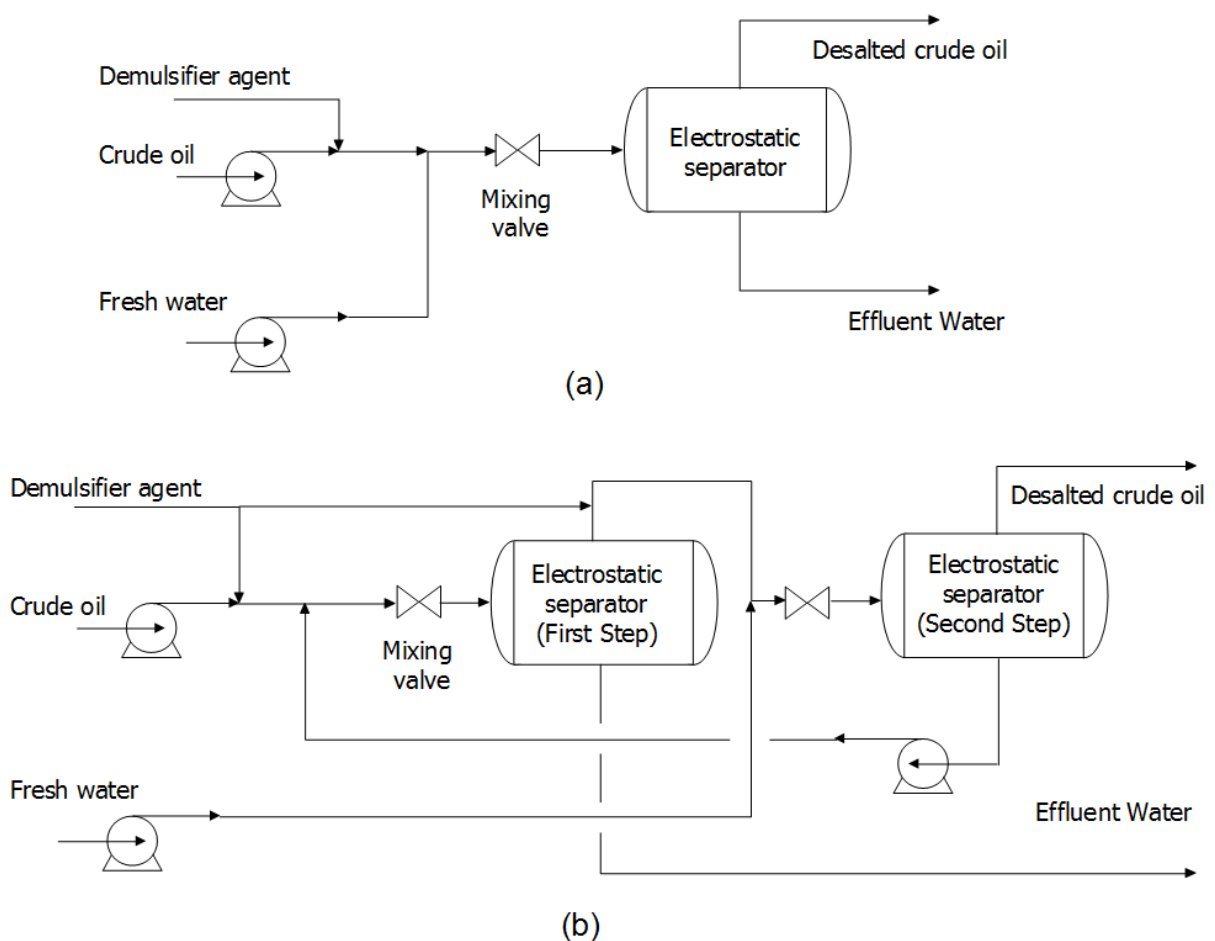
Demulsifier agent

Crude oil

Fresh water

Mixing valve

Electrostatic separator

Desalted crude oil

Effluent Water

(a)

Demulsifier agent

Crude oil

Fresh water

Mixing valve

Electrostatic separator (First Step)

Electrostatic separator (Second Step)

Desalted crude oil

Effluent Water

(b)